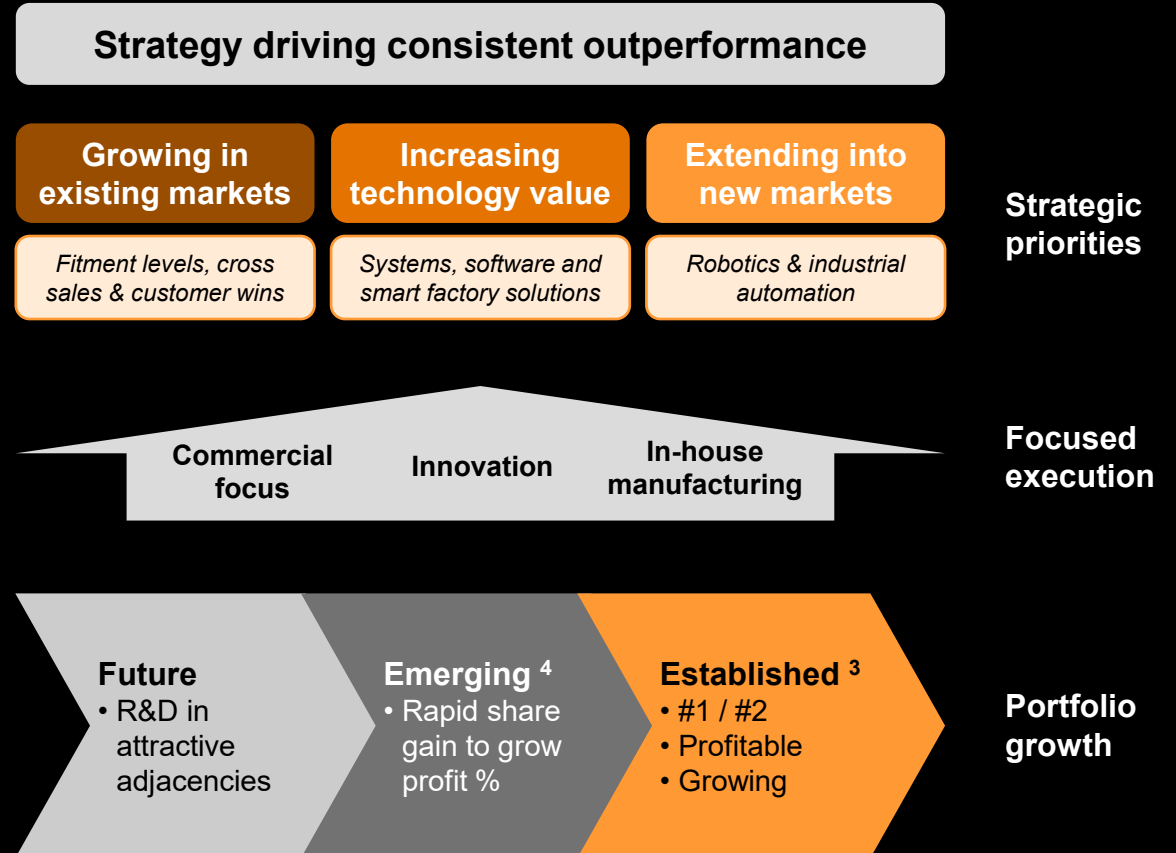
Strategy driving consistent outperformance

Growing in existing markets

Increasing technology value

Extending into new markets

Strategic priorities

Fitment levels, cross sales & customer wins

Systems, software and smart factory solutions

Robotics & industrial automation

Commercial focus

Innovation

In-house manufacturing

Focused execution

Future
• R&D in attractive adjacencies

Emerging $^{4}$
• Rapid share gain to grow profit %

Established $^{3}$
• #1 / #2
• Profitable
• Growing

Portfolio growth